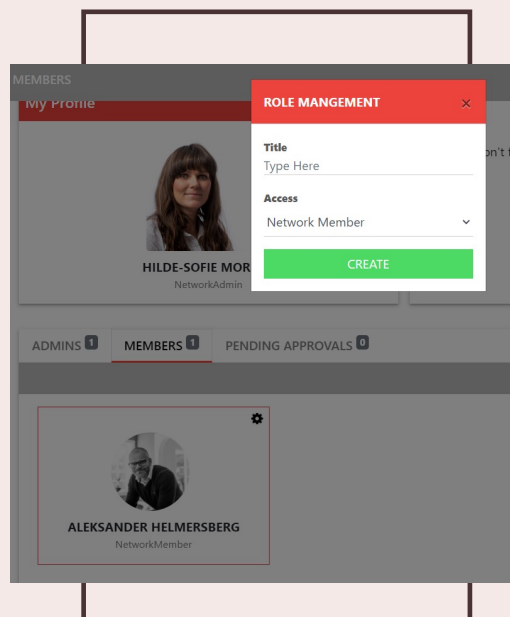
MEMBERS

My Profile

HILDE-SOFIE MOR

NetworkAdmin

on't t

ROLE MANGEMENT

×

Title

Type Here

Access

Network Member

CREATE

ADMINS 1

MEMBERS 1

PENDING APPROVALS 0

ALEKSANDER HELMERSBERG

NetworkMember